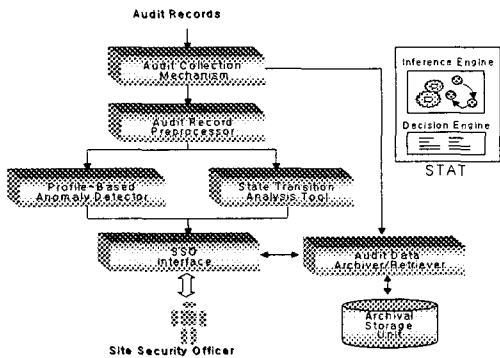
Audit Records

Audit Collection Mechanism

Audit Record Preprocessor

Profile-Based Anomaly Detector

State Transition Analysis Tool

SSO Interface

Audit Data Archiver/Retriever

Archival Storage Unit

Site Security Officer

Inference Engine

Decision Engine

STAT